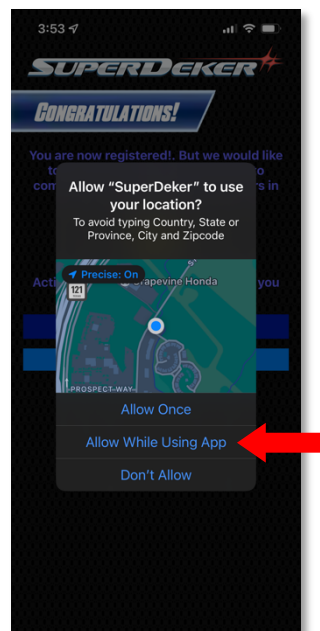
3:53

SUPERDEKER

CONGRATULATIONS!

You are now registered!. But we would like to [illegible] com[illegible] rs in

Allow "SuperDeker" to use your location?

To avoid typing Country, State or Province, City and Zipcode

Precise: On

121

Grapevine Honda

PROSPECT-WAY

Acti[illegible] you

Allow Once

Allow While Using App

Don't Allow